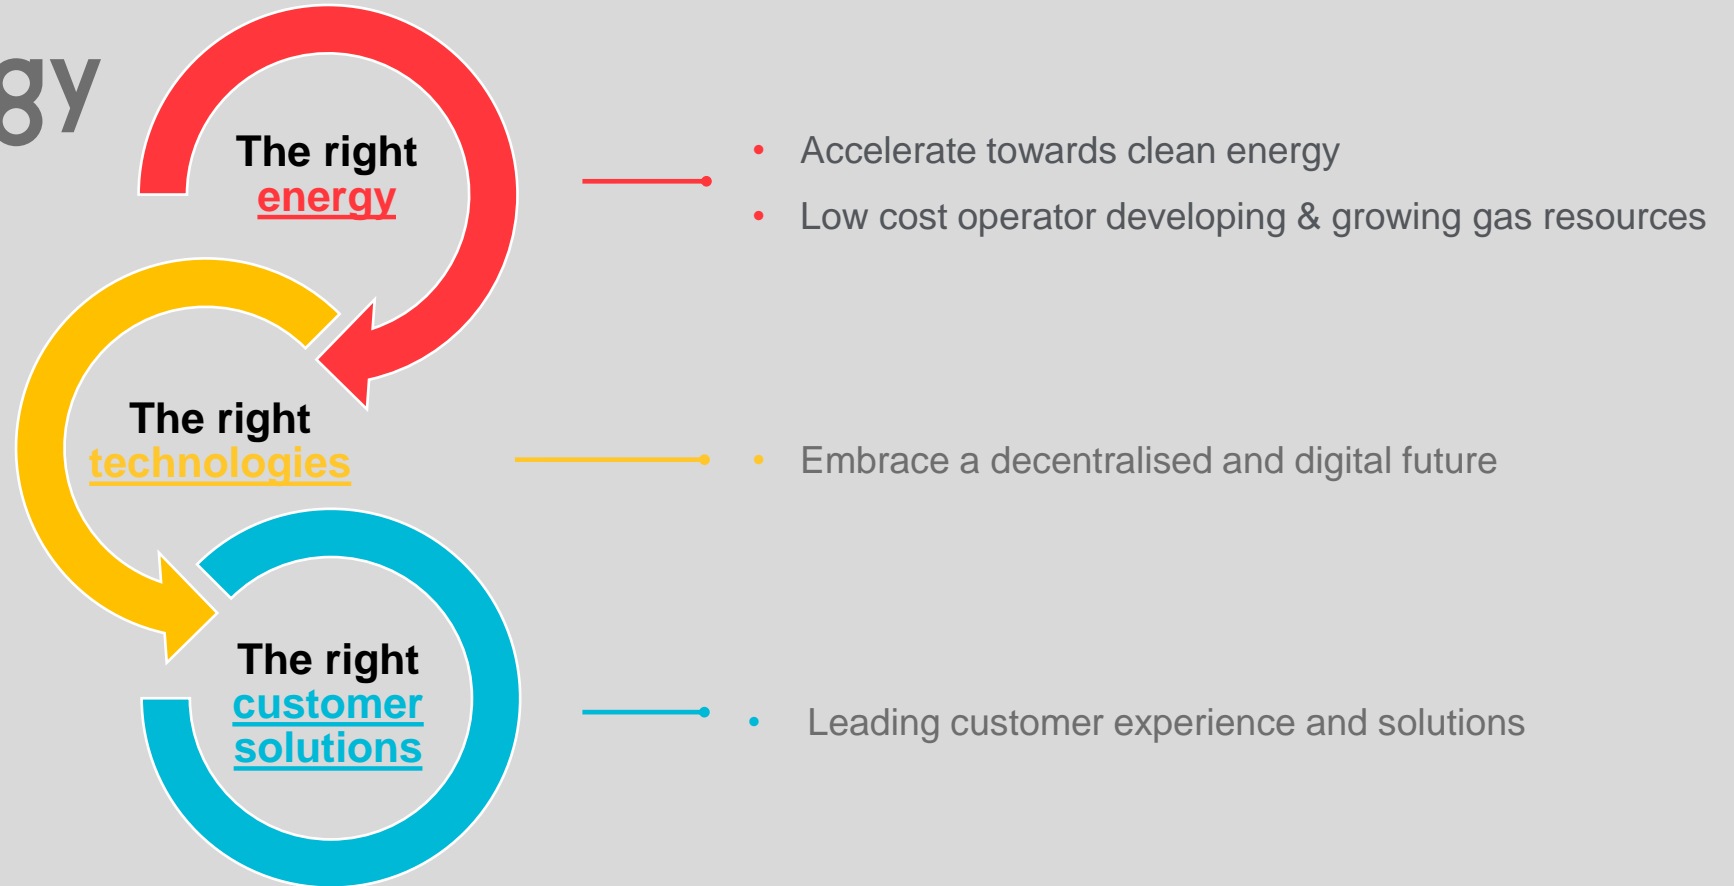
gy

The right energy

• Accelerate towards clean energy
• Low cost operator developing & growing gas resources

The right technologies

• Embrace a decentralised and digital future

The right customer solutions

• Leading customer experience and solutions